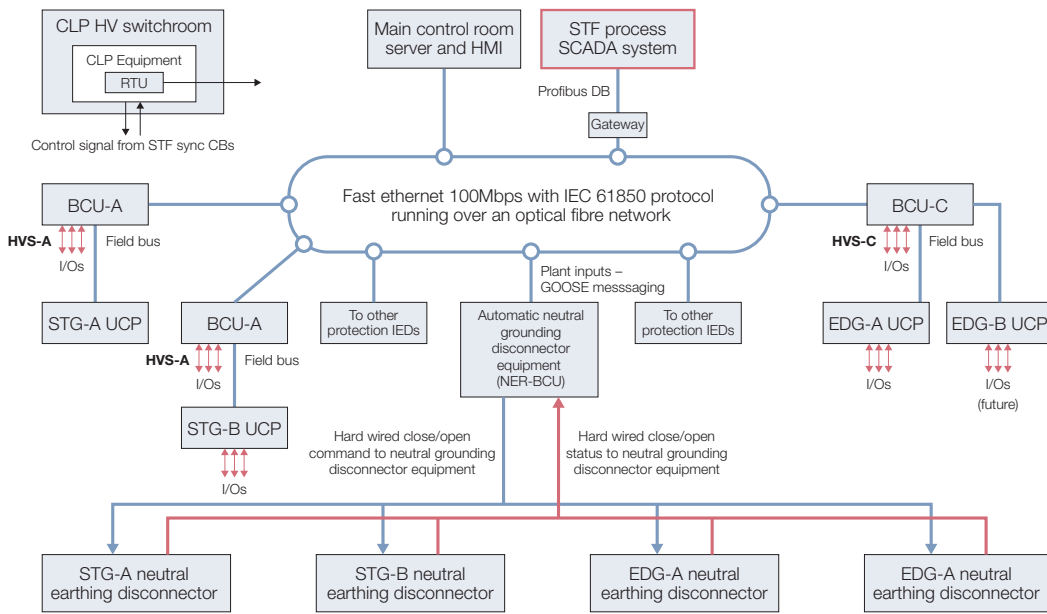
CLP HV switchroom

CLP Equipment

RTU

Control signal from STF sync CBs

Main control room server and HMI

STF process SCADA system

Profibus DB

Gateway

Fast ethernet 100Mbps with IEC 61850 protocol running over an optical fibre network

BCU-A

HVS-A

I/Os

Field bus

STG-A UCP

BCU-A

HVS-A

I/Os

Field bus

STG-B UCP

I/Os

To other protection IEDs

Plant inputs – GOOSE messsaging

Automatic neutral grounding disconnector equipment (NER-BCU)

To other protection IEDs

BCU-C

HVS-C

I/Os

Field bus

EDG-A UCP

I/Os

EDG-B UCP

I/Os (future)

Hard wired close/open command to neutral grounding disconnector equipment

Hard wired close/open status to neutral grounding disconnector equipment

STG-A neutral earthing disconnector

STG-B neutral earthing disconnector

EDG-A neutral earthing disconnector

EDG-A neutral earthing disconnector